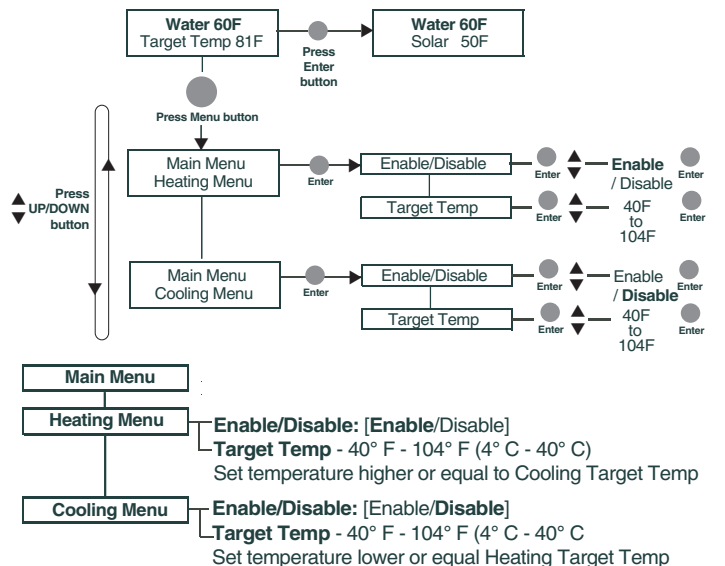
Water 60F
Target Temp 81F

Press Enter button

Water 60F
Solar 50F

Press Menu button

Press UP/DOWN button

Main Menu
Heating Menu

Enter

Enable/Disable

Enter

Enable / Disable

Enter

Target Temp

Enter

40F to 104F

Enter

Main Menu
Cooling Menu

Enter

Enable/Disable

Enter

Enable / Disable

Enter

Target Temp

Enter

40F to 104F

Enter

Main Menu

Heating Menu

Enable/Disable: [Enable/Disable]
Target Temp - 40° F - 104° F (4° C - 40° C)
Set temperature higher or equal to Cooling Target Temp

Cooling Menu

Enable/Disable: [Enable/Disable]
Target Temp - 40° F - 104° F (4° C - 40° C
Set temperature lower or equal Heating Target Temp